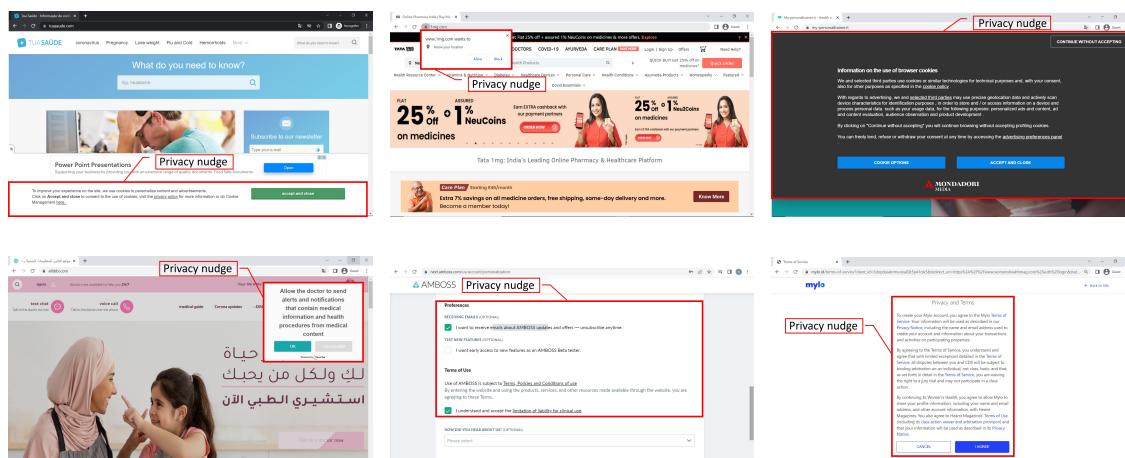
TUA SAÚDE coronavirus Pregnancy Lose weight Flu and Cold Hemorrhoids More

What do you need to know?

Power Point Presentations

Subscribe to our newsletter

Privacy nudge

To improve your experience on the site, we use cookies to personalize content and advertisements. Click on Accept and close to consent to the use of cookies, visit the privacy policy for more information or go Cookie Management here.

accept and close

www.1mg.com wants to
Know your location
Allow Block

Privacy nudge

DOCTORS COVID-19 AYURVEDA CARE PLAN Login | Sign Up Offers Need Help?

FLAT 25% off + ASSURED 1% NeuCoins on medicines

Tata 1mg: India's Leading Online Pharmacy & Healthcare Platform

Care Plan Starting ₹49/month
Extra 7% savings on all medicine orders, free shipping, same-day delivery and more. Become a member today!
Know More

Privacy nudge

CONTINUE WITHOUT ACCEPTING

Information on the use of browser cookies

We and selected third parties use cookies or similar technologies for technical purposes and, with your consent, also for other purposes as specified in the cookie policy.

By clicking on "Continue without accepting" you will continue browsing without accepting profiling cookies.

You can freely test, refuse or withdraw your consent at any time by accessing the advertising preferences panel

COOKIE OPTIONS ACCEPT AND CLOSE

MONDADORI MEDIA

Privacy nudge

Allow the doctor to send alerts and notifications that contain medical information and health procedures from medical content

OK

استشيري الطبي الآن

AMBOSS

Privacy nudge

Preferences

RECEIVING EMAILS (OPTIONAL)
I want to receive emails about AMBOSS updates and offers — unsubscribe anytime.

TEST NEW FEATURES (OPTIONAL)
I want early access to new features as an AMBOSS Beta tester.

Terms of Use

Use of AMBOSS is subject to Terms, Policies and Conditions of use

I understand and accept the limitation of liability for clinical use

HOW DID YOU HEAR ABOUT US? (OPTIONAL)
Please select

mylo

Privacy nudge

Privacy and Terms

To create your Mylo account, you agree to the Mylo Terms of Service. Your information will be used as described in our Privacy Notice, including the name and email address used to create your account and information about your transactions and activities on participating properties.

CANCEL I AGREE